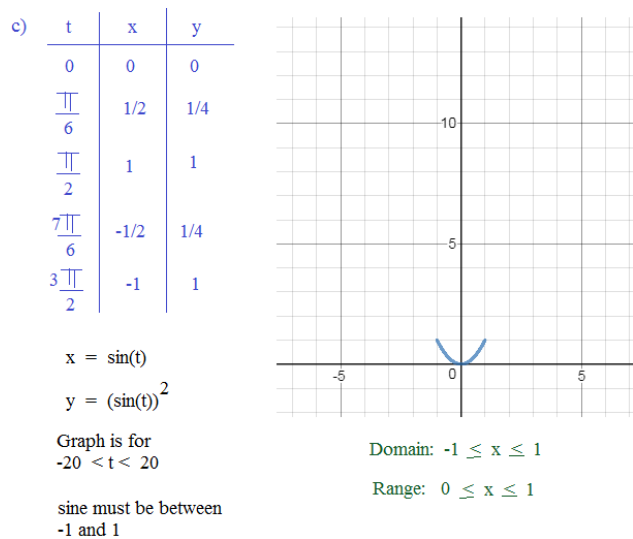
c)

| t | x | y |
|---|---|---|
| 0 | 0 | 0 |
| $\frac{\pi}{6}$ | 1/2 | 1/4 |
| $\frac{\pi}{2}$ | 1 | 1 |
| $\frac{7\pi}{6}$ | -1/2 | 1/4 |
| $\frac{3\pi}{2}$ | -1 | 1 |

x = sin(t)

y = $(\sin(t))^2$

Graph is for
-20 < t < 20

sine must be between
-1 and 1

10

5

-5

0

5

Domain: $-1 \leq x \leq 1$

Range: $0 \leq x \leq 1$